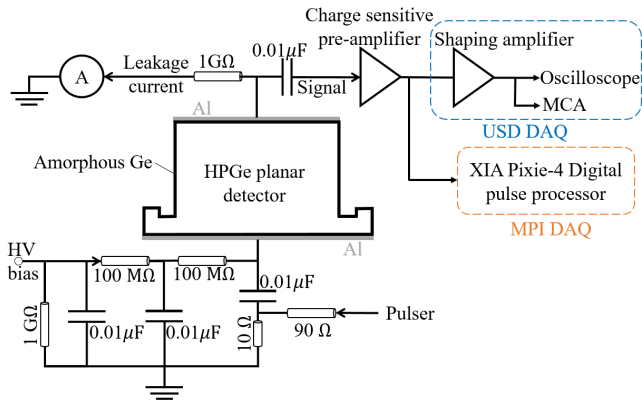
A

Leakage current

1GΩ

0.01$\mu$F

Signal

Charge sensitive pre-amplifier

Shaping amplifier

Oscilloscope

MCA

USD DAQ

Al

Amorphous Ge

HPGe planar detector

XIA Pixie-4 Digital pulse processor

MPI DAQ

Al

HV bias

100 MΩ

100 MΩ

0.01$\mu$F

1 GΩ

0.01$\mu$F

0.01$\mu$F

10 Ω

90 Ω

Pulser